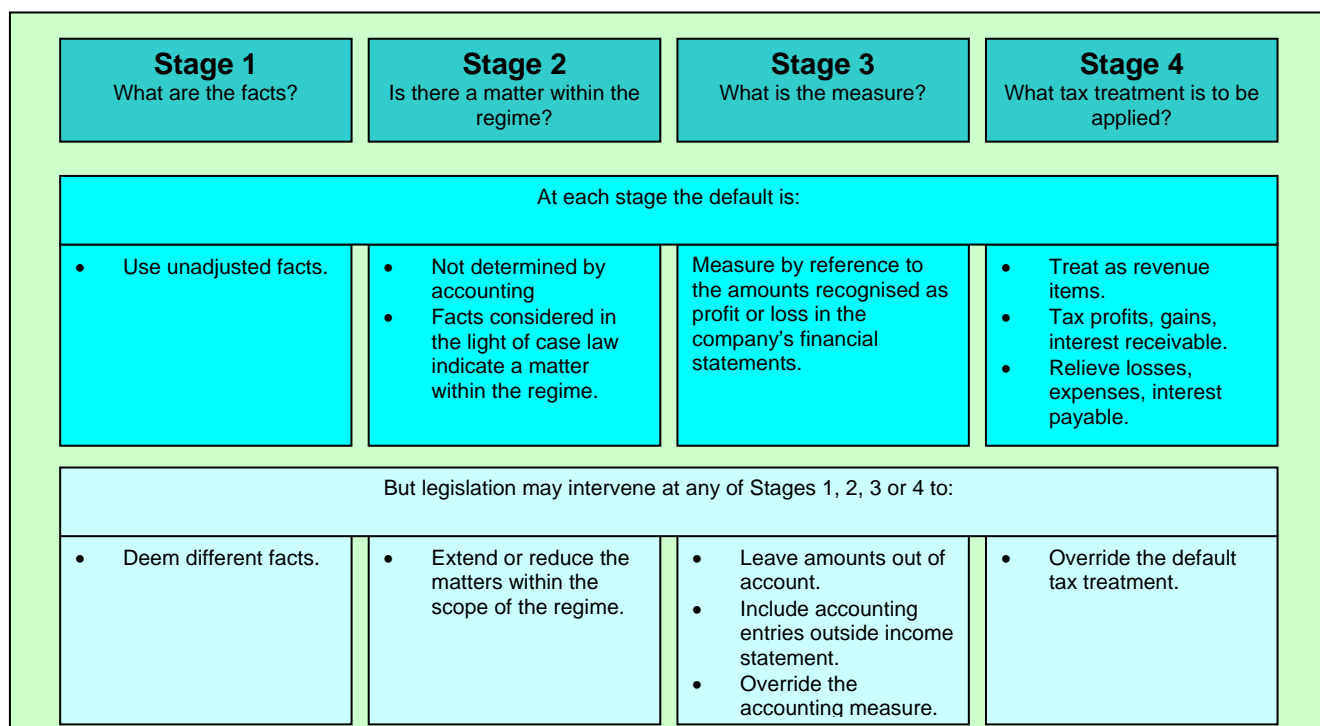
**Stage 1**
What are the facts?

**Stage 2**
Is there a matter within the regime?

**Stage 3**
What is the measure?

**Stage 4**
What tax treatment is to be applied?

At each stage the default is:

- Use unadjusted facts.

- Not determined by accounting
- Facts considered in the light of case law indicate a matter within the regime.

Measure by reference to the amounts recognised as profit or loss in the company's financial statements.

- Treat as revenue items.
- Tax profits, gains, interest receivable.
- Relieve losses, expenses, interest payable.

But legislation may intervene at any of Stages 1, 2, 3 or 4 to:

- Deem different facts.

- Extend or reduce the matters within the scope of the regime.

- Leave amounts out of account.
- Include accounting entries outside income statement.
- Override the accounting measure.

- Override the default tax treatment.